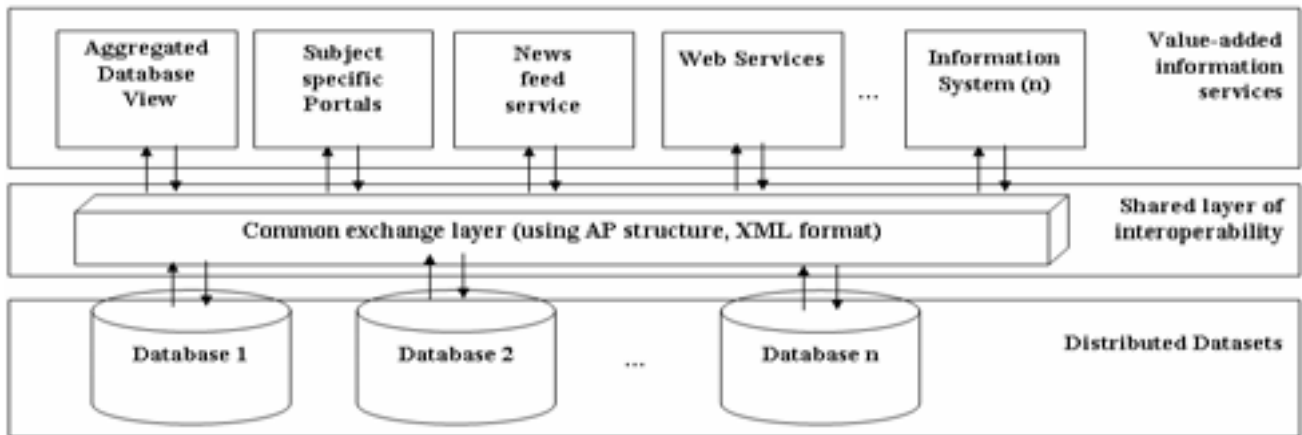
Aggregated Database View

Subject specific Portals

News feed service

Web Services

...

Information System (n)

Value-added information services

Common exchange layer (using AP structure, XML format)

Shared layer of interoperability

Database 1

Database 2

...

Database n

Distributed Datasets